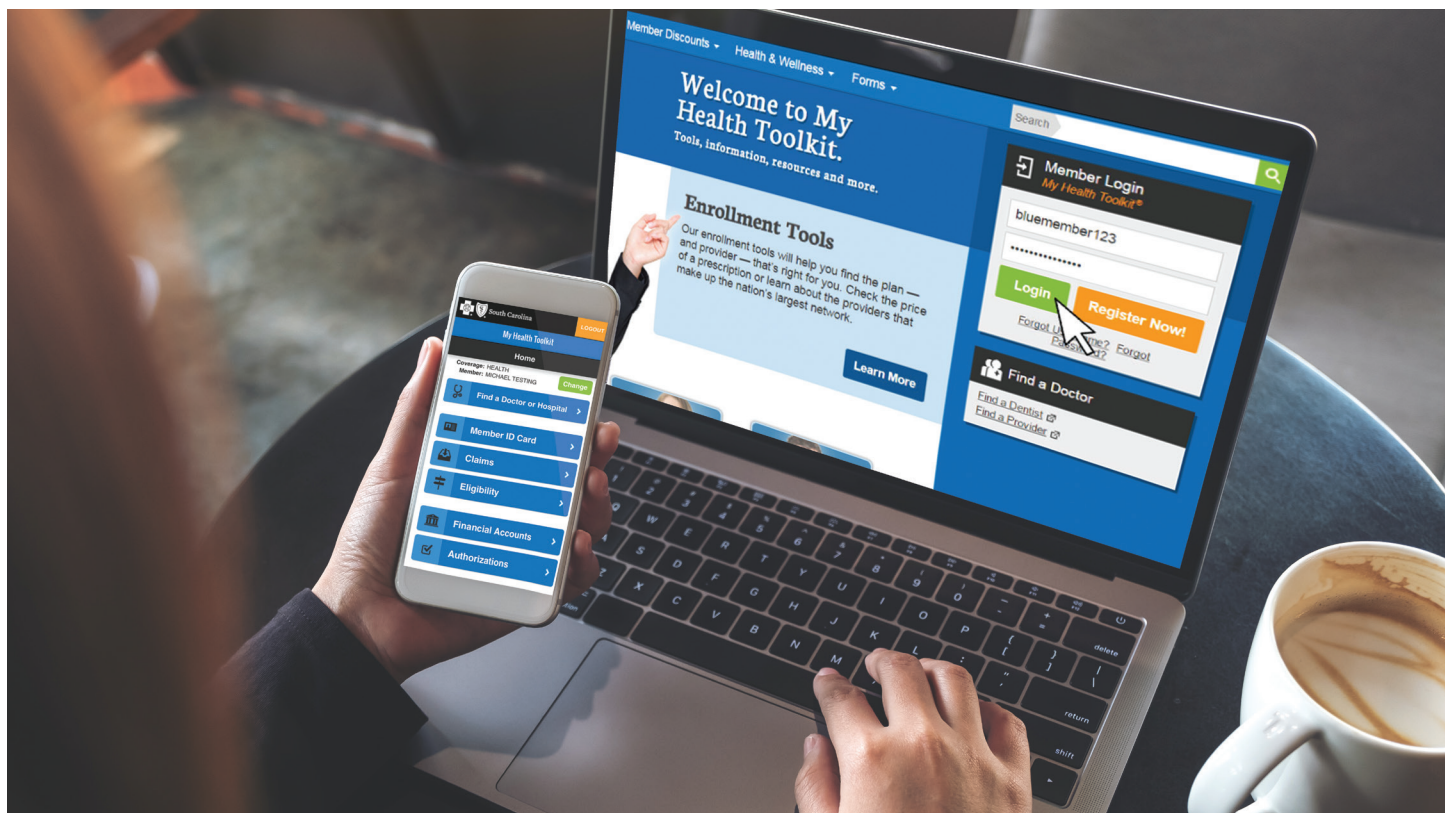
Member Discounts ▾ Health & Wellness ▾ Forms ▾

Welcome to My Health Toolkit.
Tools, information, resources and more.

Search

Enrollment Tools
Our enrollment tools will help you find the plan — and provider — that's right for you. Check the price of a prescription or learn about the providers that make up the nation's largest network.

Learn More

Member Login
My Health Toolkit®
bluemember123
••••••••••••••
Login
Register Now!
Forgot U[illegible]me? Forgot Password?

Find a Doctor
Find a Dentist
Find a Provider

South Carolina
LOGOUT
My Health Toolkit
Home
Coverage: HEALTH
Member: MICHAEL TESTING
Change
Find a Doctor or Hospital
Member ID Card
Claims
Eligibility
Financial Accounts
Authorizations

delete
return
shift
W E R T Y U I O P
A S D F G H J K L
Z X C V B N M